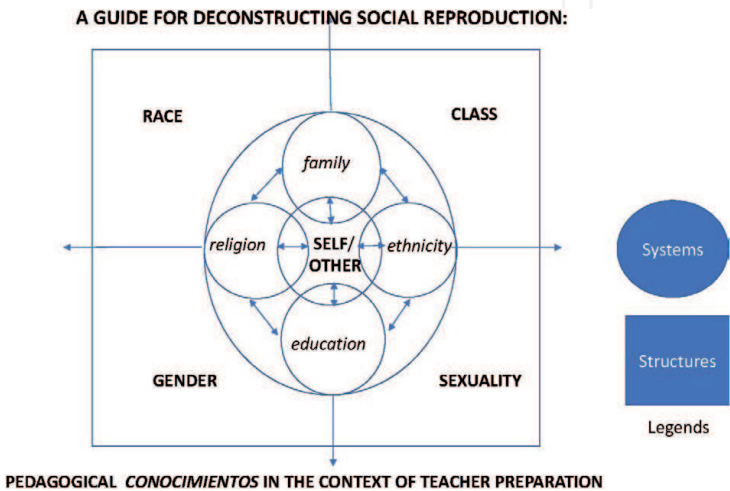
A GUIDE FOR DECONSTRUCTING SOCIAL REPRODUCTION:

RACE

CLASS

family

religion

SELF/ OTHER

ethnicity

education

GENDER

SEXUALITY

Systems

Structures

Legends

PEDAGOGICAL *CONOCIMIENTOS* IN THE CONTEXT OF TEACHER PREPARATION